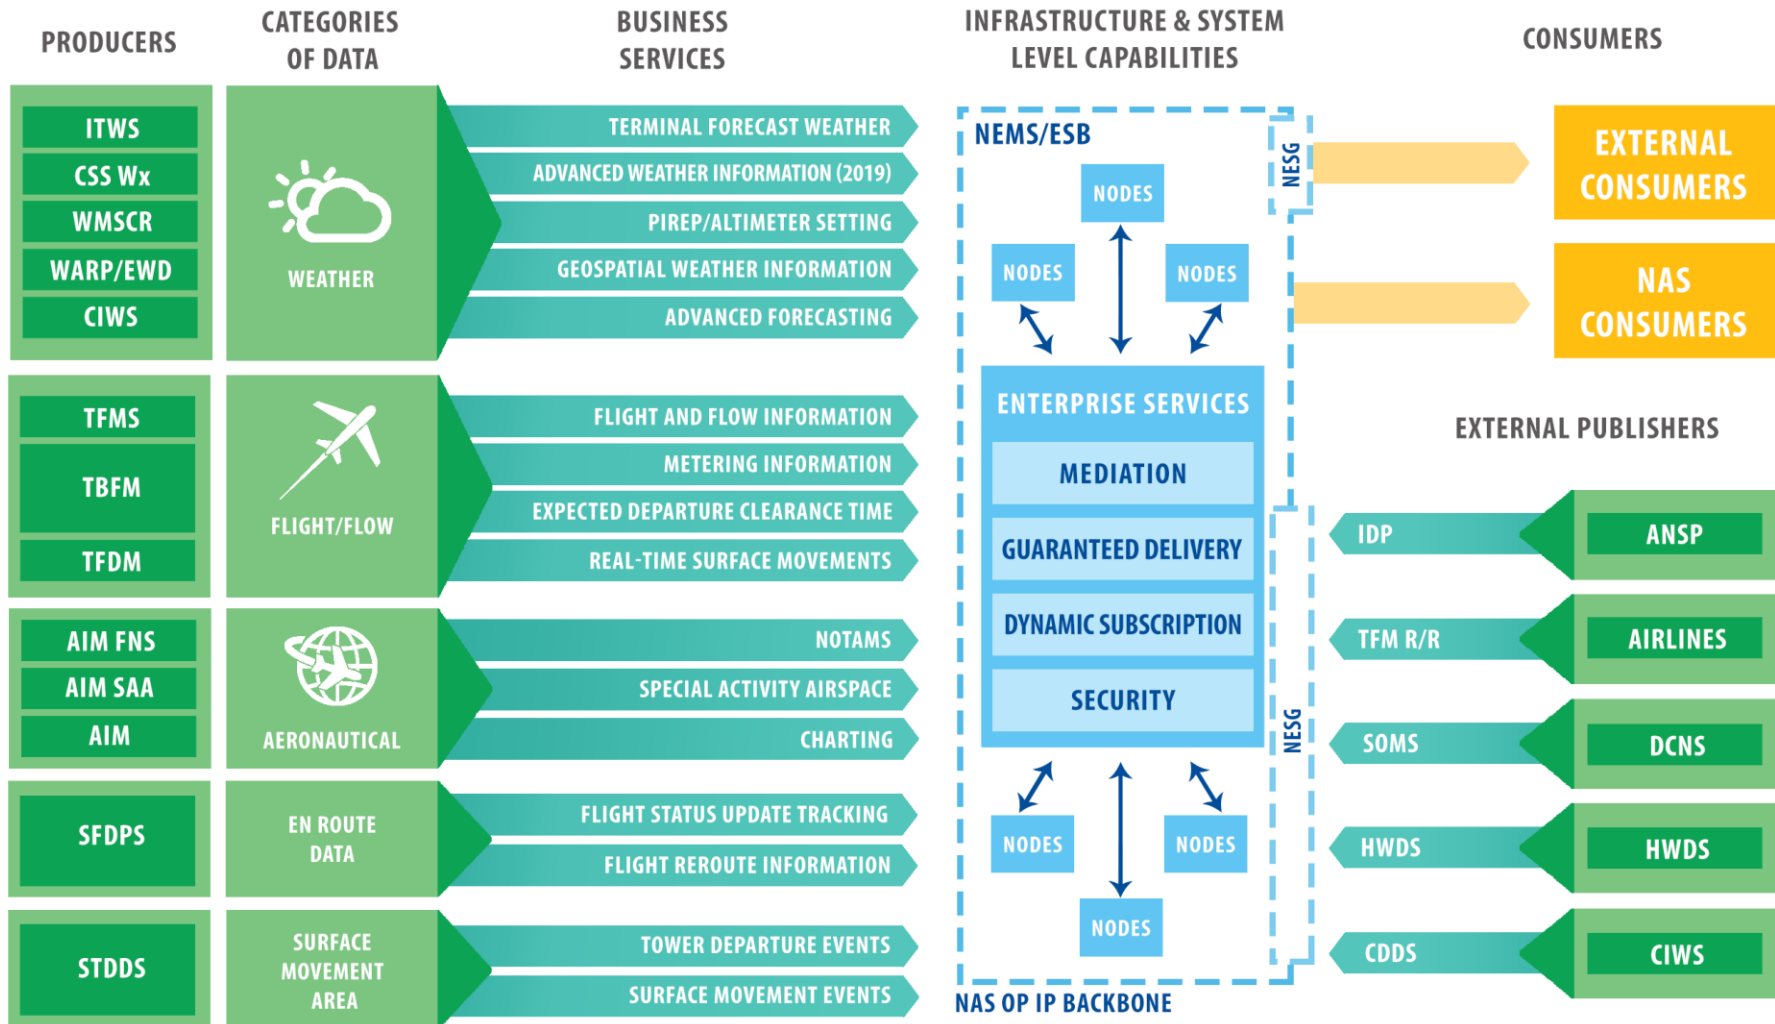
PRODUCERS

CATEGORIES OF DATA

BUSINESS SERVICES

INFRASTRUCTURE & SYSTEM LEVEL CAPABILITIES

CONSUMERS

ITWS
CSS Wx
WMSCR
WARP/EWD
CIWS

WEATHER

TERMINAL FORECAST WEATHER
ADVANCED WEATHER INFORMATION (2019)
PIREP/ALTIMETER SETTING
GEOSPATIAL WEATHER INFORMATION
ADVANCED FORECASTING

TFMS
TBFM
TFDM

FLIGHT/FLOW

FLIGHT AND FLOW INFORMATION
METERING INFORMATION
EXPECTED DEPARTURE CLEARANCE TIME
REAL-TIME SURFACE MOVEMENTS

AIM FNS
AIM SAA
AIM

AERONAUTICAL

NOTAMS
SPECIAL ACTIVITY AIRSPACE
CHARTING

SFDPS

EN ROUTE DATA

FLIGHT STATUS UPDATE TRACKING
FLIGHT REROUTE INFORMATION

STDDS

SURFACE MOVEMENT AREA

TOWER DEPARTURE EVENTS
SURFACE MOVEMENT EVENTS

NEMS/ESB
NESG
NODES
NODES
NODES
ENTERPRISE SERVICES
MEDIATION
GUARANTEED DELIVERY
DYNAMIC SUBSCRIPTION
SECURITY
NESG
NODES
NODES
NODES
NAS OP IP BACKBONE

EXTERNAL CONSUMERS
NAS CONSUMERS

EXTERNAL PUBLISHERS

IDP
ANSP
TFM R/R
AIRLINES
SOMS
DCNS
HWDS
HWDS
CDDS
CIWS